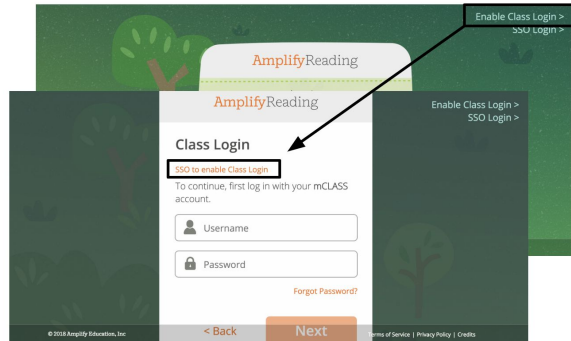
Enable Class Login >
SSO Login >

AmplifyReading

AmplifyReading

Enable Class Login >
SSO Login >

Class Login

SSO to enable Class Login

To continue, first log in with your mCLASS account.

Username

Password

Forgot Password?

© 2018 Amplify Education, Inc

< Back

Next

Terms of Service | Privacy Policy | Credits